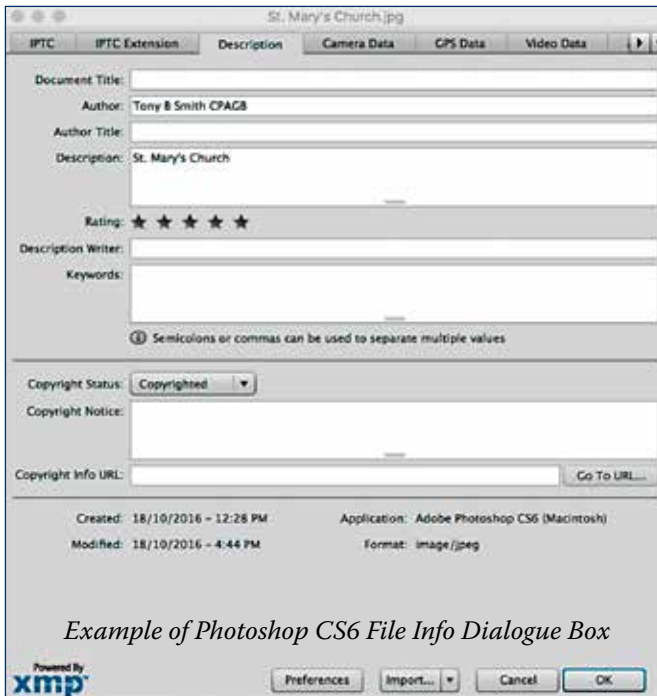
St. Mary's Church.jpg

IPTC | IPTC Extension | Description | Camera Data | GPS Data | Video Data

Document Title:
Author: Tony B Smith CPAGB
Author Title:
Description: St. Mary's Church
Rating: ★ ★ ★ ★ ★
Description Writer:
Keywords:
Semicolons or commas can be used to separate multiple values

Copyright Status: Copyrighted
Copyright Notice:
Copyright Info URL:
Go To URL...

Created: 18/10/2016 – 12:28 PM
Application: Adobe Photoshop CS6 (Macintosh)
Modified: 18/10/2016 – 4:44 PM
Format: image/jpeg

*Example of Photoshop CS6 File Info Dialogue Box*

Powered By xmp

Preferences
Import...
Cancel
OK